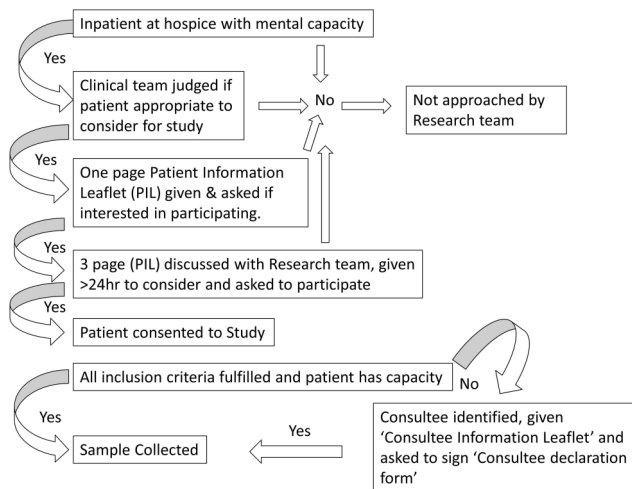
Inpatient at hospice with mental capacity

Yes

Clinical team judged if patient appropriate to consider for study

No

Not approached by Research team

Yes

One page Patient Information Leaflet (PIL) given & asked if interested in participating.

Yes

3 page (PIL) discussed with Research team, given >24hr to consider and asked to participate

Yes

Patient consented to Study

All inclusion criteria fulfilled and patient has capacity

No

Yes

Consultee identified, given 'Consultee Information Leaflet' and asked to sign 'Consultee declaration form'

Yes

Sample Collected